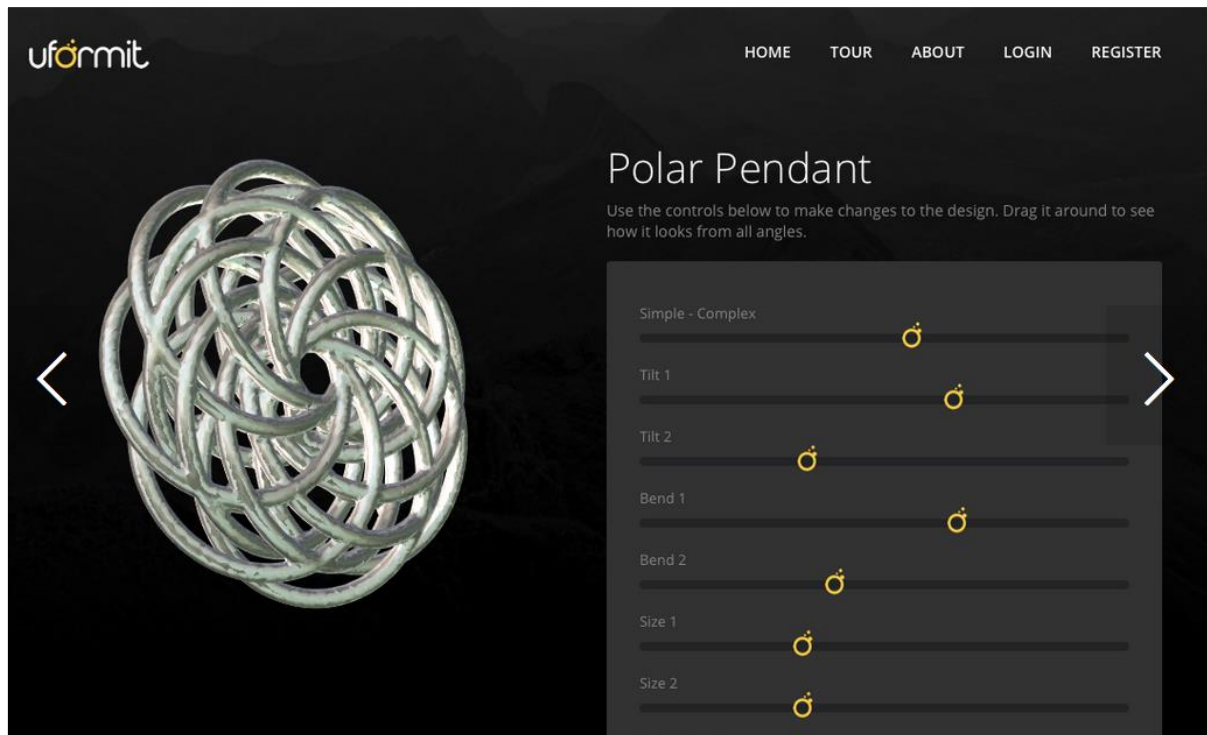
uformit

HOME TOUR ABOUT LOGIN REGISTER

Polar Pendant

Use the controls below to make changes to the design. Drag it around to see how it looks from all angles.

Simple - Complex

Tilt 1

Tilt 2

Bend 1

Bend 2

Size 1

Size 2